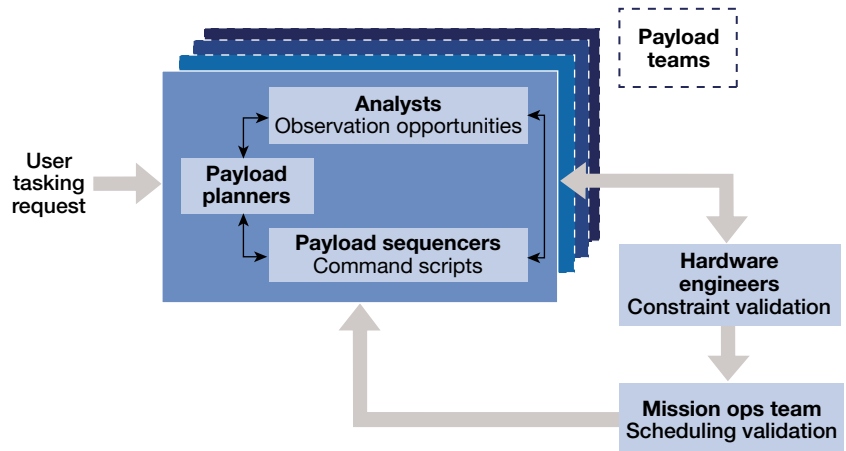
Payload teams

Analysts
Observation opportunities

User tasking request

Payload planners

Payload sequencers
Command scripts

Hardware engineers
Constraint validation

Mission ops team
Scheduling validation